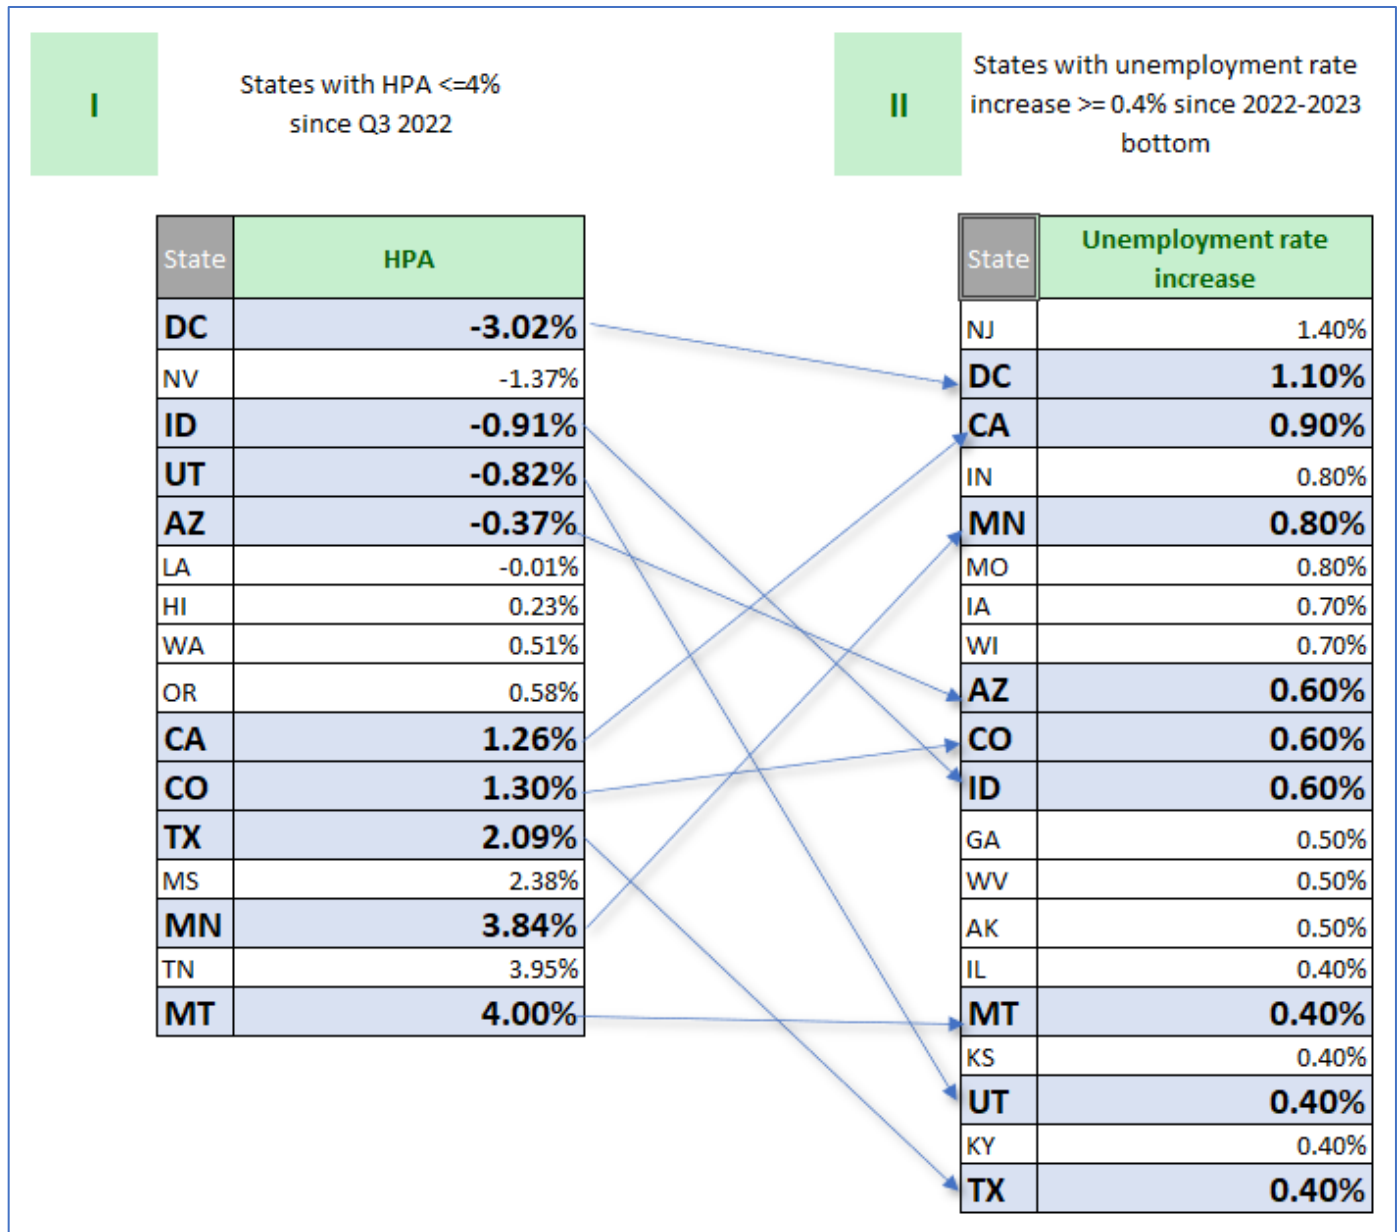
I

States with HPA <=4% since Q3 2022

II

States with unemployment rate increase >= 0.4% since 2022-2023 bottom

| State | HPA |
|---|---|
| DC | -3.02% |
| NV | -1.37% |
| ID | -0.91% |
| UT | -0.82% |
| AZ | -0.37% |
| LA | -0.01% |
| HI | 0.23% |
| WA | 0.51% |
| OR | 0.58% |
| CA | 1.26% |
| CO | 1.30% |
| TX | 2.09% |
| MS | 2.38% |
| MN | 3.84% |
| TN | 3.95% |
| MT | 4.00% |

| State | Unemployment rate increase |
|---|---|
| NJ | 1.40% |
| DC | 1.10% |
| CA | 0.90% |
| IN | 0.80% |
| MN | 0.80% |
| MO | 0.80% |
| IA | 0.70% |
| WI | 0.70% |
| AZ | 0.60% |
| CO | 0.60% |
| ID | 0.60% |
| GA | 0.50% |
| WV | 0.50% |
| AK | 0.50% |
| IL | 0.40% |
| MT | 0.40% |
| KS | 0.40% |
| UT | 0.40% |
| KY | 0.40% |
| TX | 0.40% |